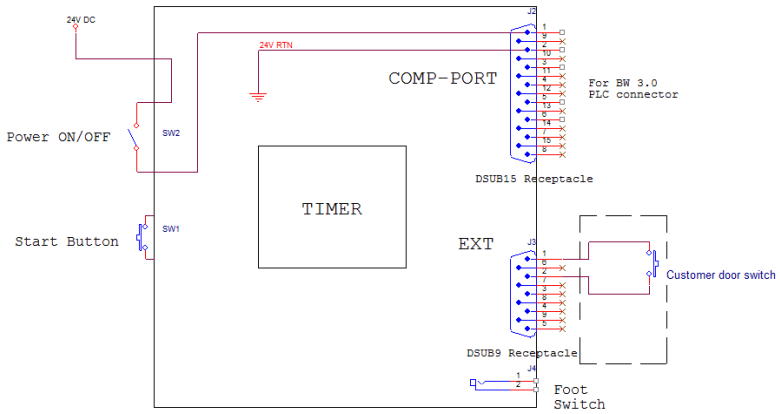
24V DC

24V RTN

J2
1
9
2
10
3
11
4
12
5
13
6
14
7
15
8

COMP-PORT

For BW 3.0
PLC connector

Power ON/OFF

SW2

TIMER

DSUB15 Receptacle

SW1

Start Button

EXT

J3
1
6
2
7
3
8
4
9
5

Customer door switch

DSUB9 Receptacle

J4
1
2

Foot
Switch